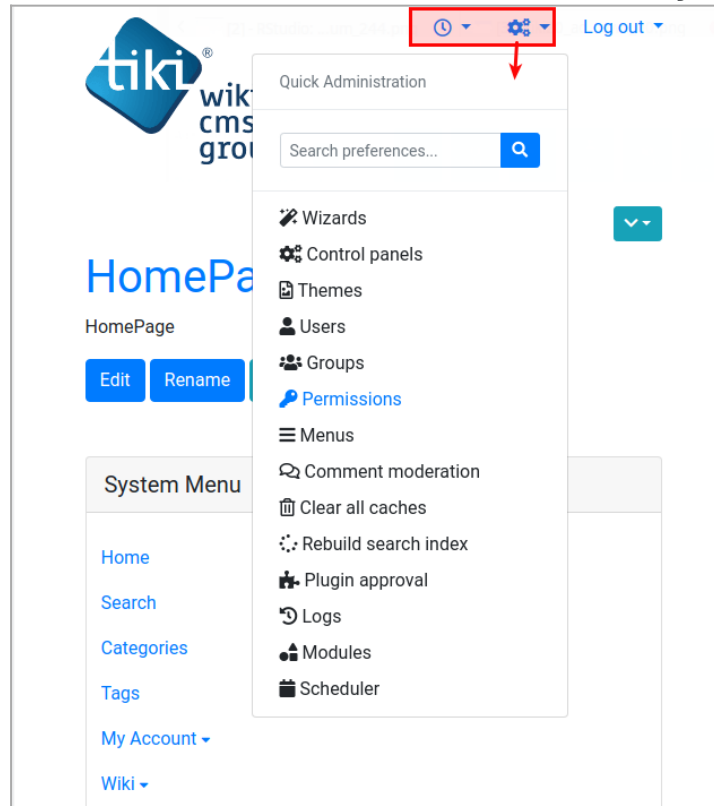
Log out

tiki® wiki cms groupware

Quick Administration

Search preferences...

Wizards
Control panels
Themes
Users
Groups
Permissions
Menus
Comment moderation
Clear all caches
Rebuild search index
Plugin approval
Logs
Modules
Scheduler

HomePa

HomePage

Edit
Rename

System Menu

Home
Search
Categories
Tags
My Account
Wiki